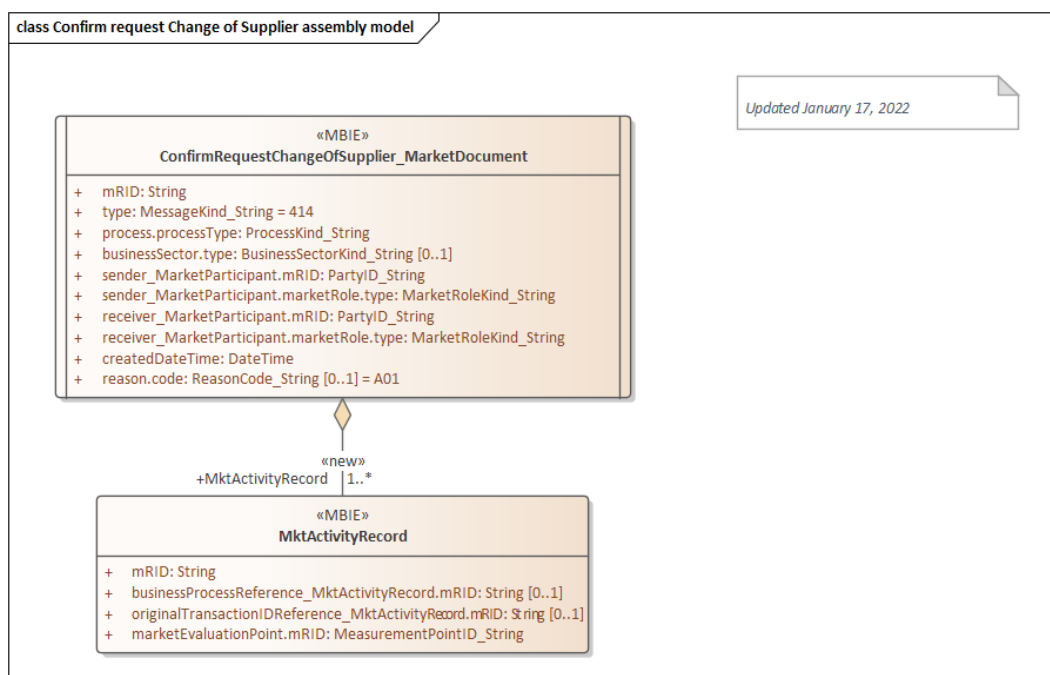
class Confirm request Change of Supplier assembly model

Updated January 17, 2022

«MBIE»
ConfirmRequestChangeOfSupplier_MarketDocument

+ mRID: String
+ type: MessageKind_String = 414
+ process.processType: ProcessKind_String
+ businessSector.type: BusinessSectorKind_String [0..1]
+ sender_MarketParticipant.mRID: PartyID_String
+ sender_MarketParticipant.marketRole.type: MarketRoleKind_String
+ receiver_MarketParticipant.mRID: PartyID_String
+ receiver_MarketParticipant.marketRole.type: MarketRoleKind_String
+ createdDateTime: DateTime
+ reason.code: ReasonCode_String [0..1] = A01

«new»
+MktActivityRecord 1..*

«MBIE»
MktActivityRecord

+ mRID: String
+ businessProcessReference_MktActivityRecord.mRID: String [0..1]
+ originalTransactionIDReference_MktActivityRecord.mRID: String [0..1]
+ marketEvaluationPoint.mRID: MeasurementPointID_String